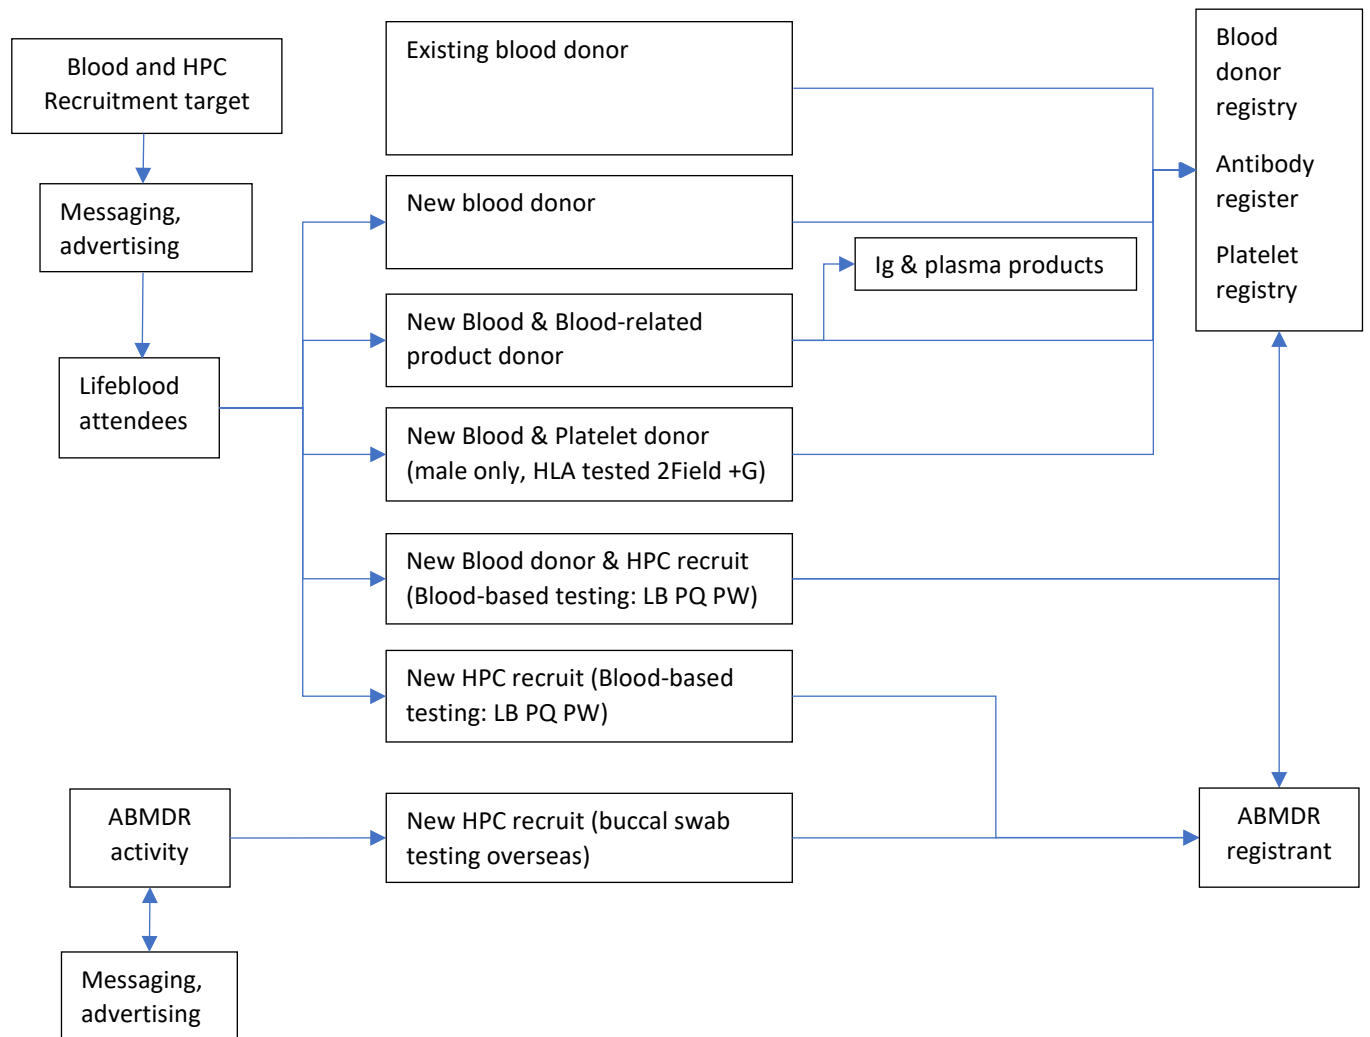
Blood and HPC Recruitment target

Messaging, advertising

Lifeblood attendees

Existing blood donor

New blood donor

New Blood & Blood-related product donor

Ig & plasma products

New Blood & Platelet donor (male only, HLA tested 2Field +G)

New Blood donor & HPC recruit (Blood-based testing: LB PQ PW)

New HPC recruit (Blood-based testing: LB PQ PW)

Blood donor registry

Antibody register

Platelet registry

ABMDR activity

New HPC recruit (buccal swab testing overseas)

ABMDR registrant

Messaging, advertising